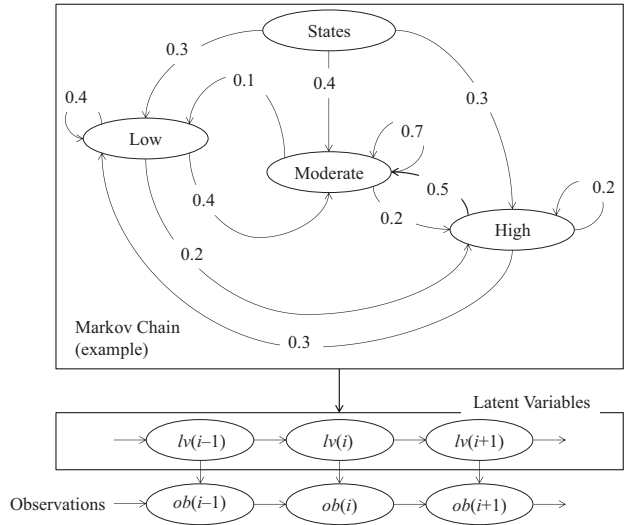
States

0.3

0.4

0.3

0.4

0.1

Low

0.7

Moderate

0.4

0.5

0.2

0.2

High

0.2

Markov Chain
(example)

0.3

Latent Variables

$lv(i-1)$

$lv(i)$

$lv(i+1)$

Observations

$ob(i-1)$

$ob(i)$

$ob(i+1)$